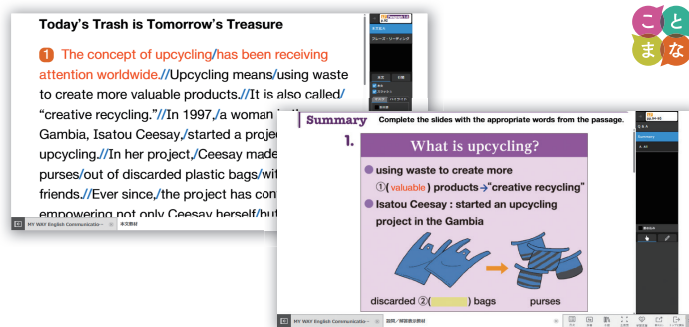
Today's Trash is Tomorrow's Treasure

1 The concept of upcycling/has been receiving attention worldwide.//Upcycling means/using waste to create more valuable products.//It is also called/ "creative recycling."//In 1997,/a woman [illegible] Gambia, Isatou Ceesay,/started a proje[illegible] upcycling.//In her project,/Ceesay made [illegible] purses/out of discarded plastic bags/wi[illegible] friends.//Ever since,/the project has con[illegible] empowering not only Ceesay herself/but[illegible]

MY WAY English Communicatio...

こ と ま な

Summary Complete the slides with the appropriate words from the passage.

1.

What is upcycling?

using waste to create more ①( valuable ) products→"creative recycling"

Isatou Ceesay : started an upcycling project in the Gambia

discarded ②(          ) bags     purses

MY WAY English Communicatio...